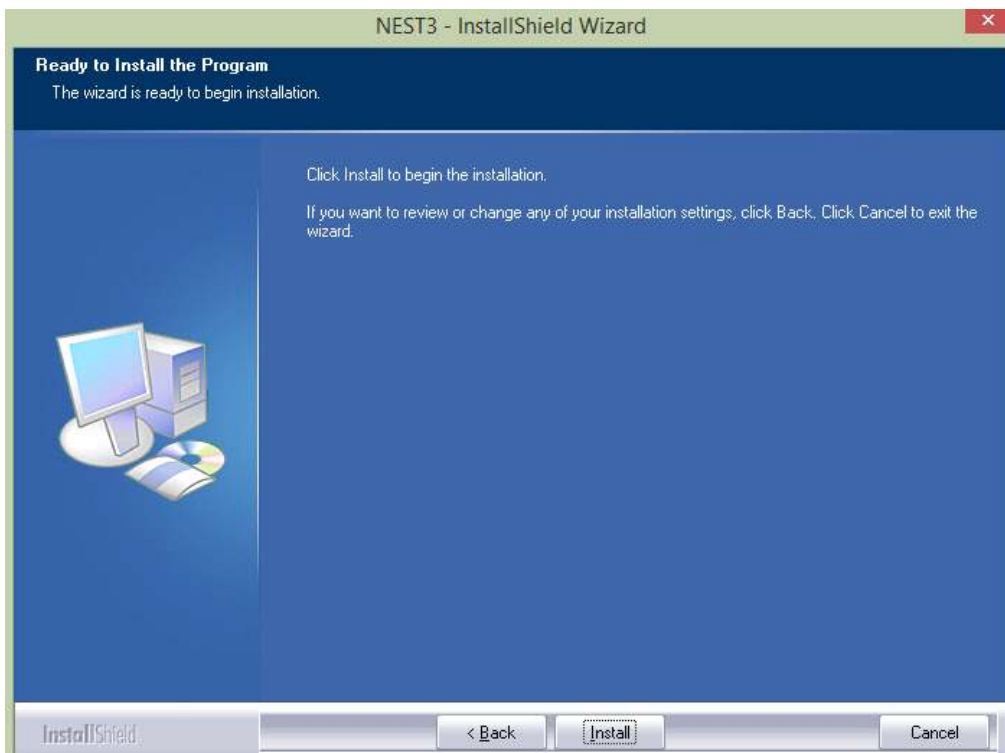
NEST3 - InstallShield Wizard

Ready to Install the Program
The wizard is ready to begin installation.

Click Install to begin the installation.

If you want to review or change any of your installation settings, click Back. Click Cancel to exit the wizard.

InstallShield

< Back

Install

Cancel